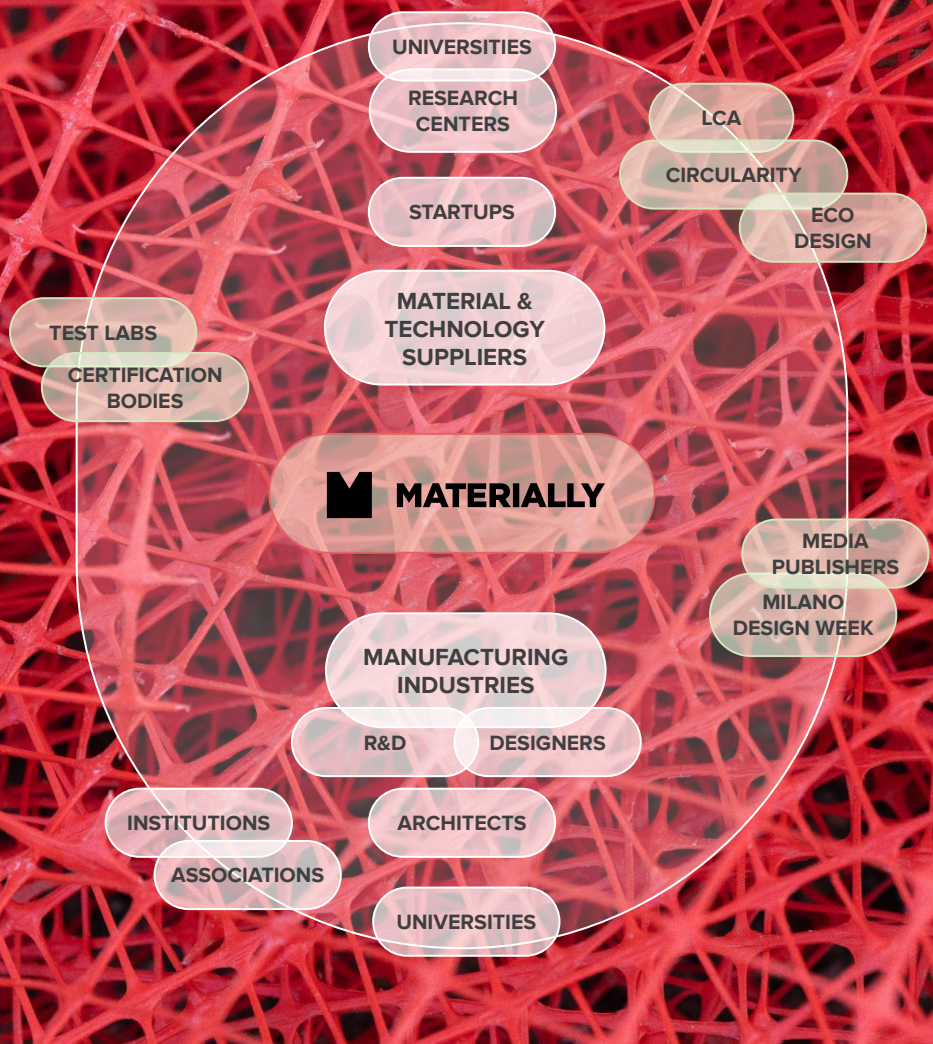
UNIVERSITIES

RESEARCH CENTERS

LCA

CIRCULARITY

ECO DESIGN

STARTUPS

MATERIAL & TECHNOLOGY SUPPLIERS

TEST LABS

CERTIFICATION BODIES

M MATERIALLY

MEDIA PUBLISHERS

MILANO DESIGN WEEK

MANUFACTURING INDUSTRIES

R&D

DESIGNERS

INSTITUTIONS

ARCHITECTS

ASSOCIATIONS

UNIVERSITIES